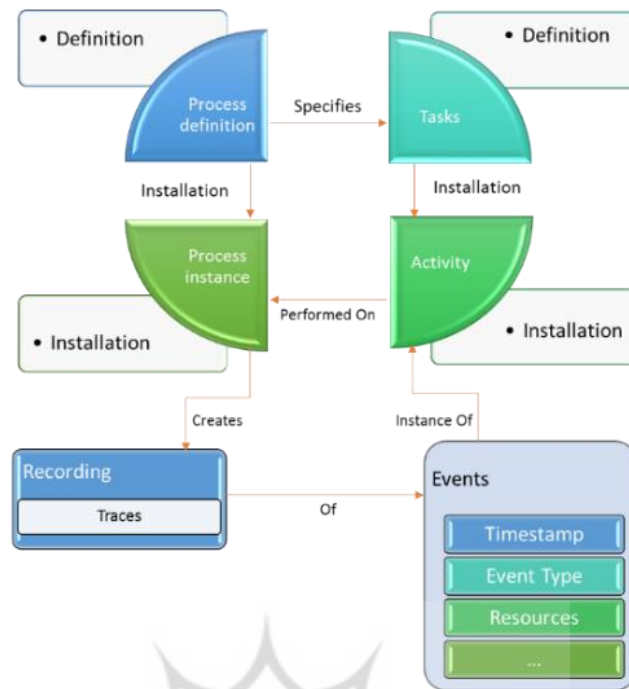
• Definition

Process definition

Specifies

Tasks

• Definition

Installation

Installation

Process instance

Activity

Performed On

• Installation

• Installation

Creates

Instance Of

Recording

Traces

Of

Events

Timestamp

Event Type

Resources

...